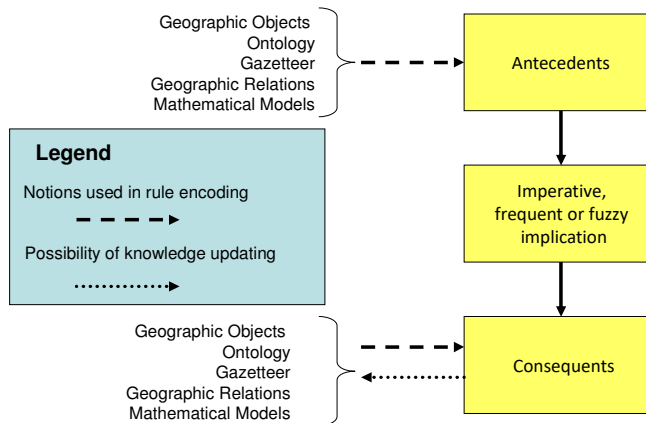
Geographic Objects
Ontology
Gazetteer
Geographic Relations
Mathematical Models

Antecedents

Legend

Notions used in rule encoding

Possibility of knowledge updating

Imperative, frequent or fuzzy implication

Geographic Objects
Ontology
Gazetteer
Geographic Relations
Mathematical Models

Consequents